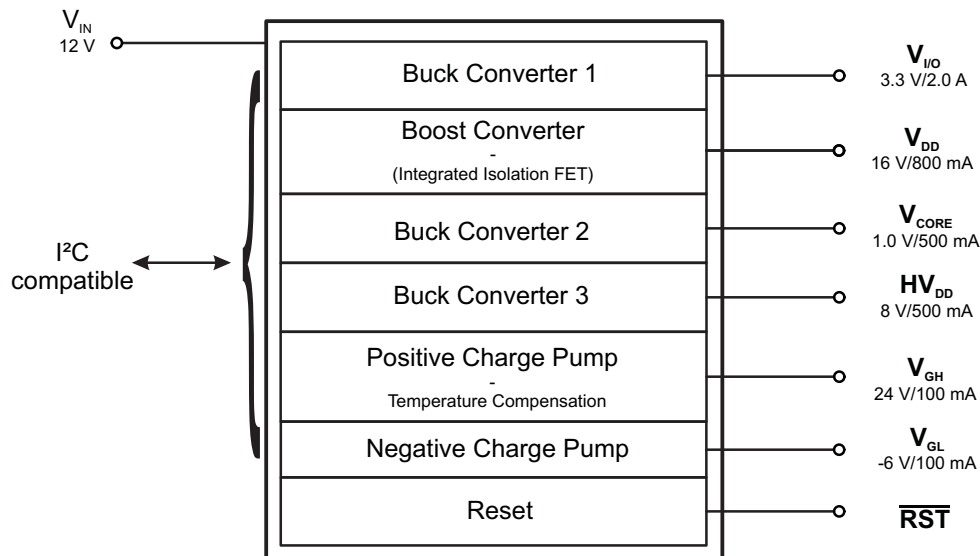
$V_{IN}$
12 V

I²C compatible

Buck Converter 1

Boost Converter
-
(Integrated Isolation FET)

Buck Converter 2

Buck Converter 3

Positive Charge Pump
-
Temperature Compensation

Negative Charge Pump

Reset

$V_{I/O}$
3.3 V/2.0 A

$V_{DD}$
16 V/800 mA

$V_{CORE}$
1.0 V/500 mA

$HV_{DD}$
8 V/500 mA

$V_{GH}$
24 V/100 mA

$V_{GL}$
-6 V/100 mA

$\overline{RST}$